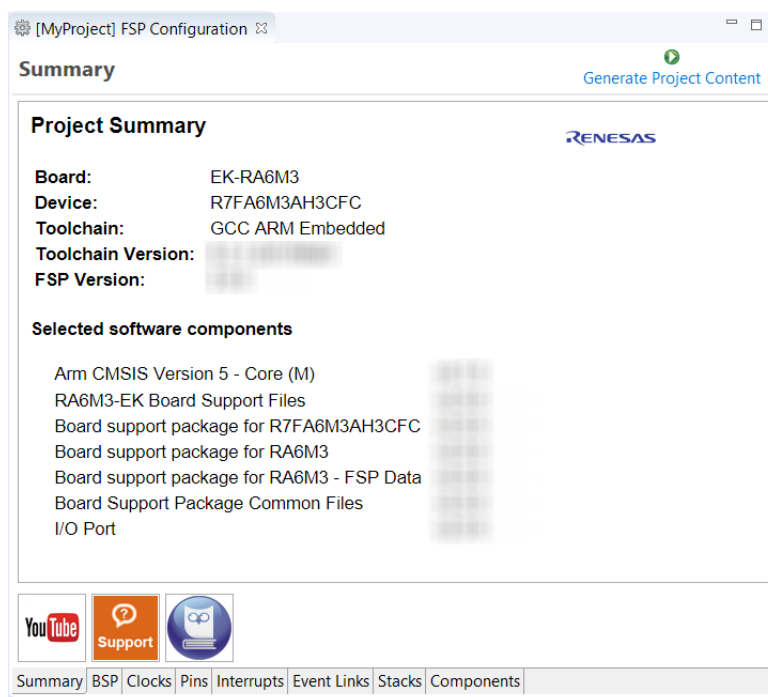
[MyProject] FSP Configuration

Summary

Generate Project Content

Project Summary

RENESAS

Board: EK-RA6M3
Device: R7FA6M3AH3CFC
Toolchain: GCC ARM Embedded
Toolchain Version: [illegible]
FSP Version: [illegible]

Selected software components

Arm CMSIS Version 5 - Core (M) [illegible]
RA6M3-EK Board Support Files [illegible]
Board support package for R7FA6M3AH3CFC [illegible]
Board support package for RA6M3 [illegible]
Board support package for RA6M3 - FSP Data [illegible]
Board Support Package Common Files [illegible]
I/O Port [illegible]

YouTube

Support

Summary | BSP | Clocks | Pins | Interrupts | Event Links | Stacks | Components